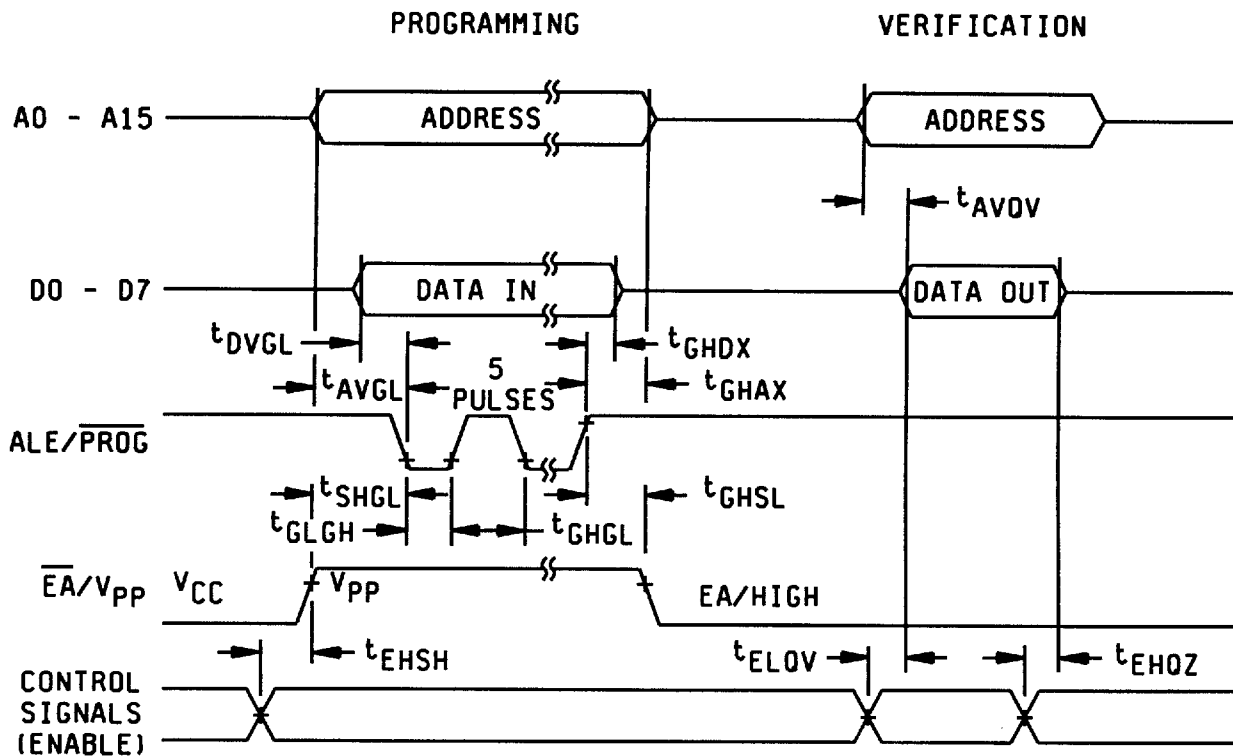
PROGRAMMING

VERIFICATION

A0 - A15

ADDRESS

ADDRESS

$t_{AVQV}$

D0 - D7

DATA IN

DATA OUT

$t_{DVGL}$

$t_{GHDX}$

$t_{AVGL}$

5 PULSES

$t_{GHAX}$

ALE/$\overline{PROG}$

$t_{SHGL}$

$t_{GHSL}$

$t_{GLGH}$

$t_{GHGL}$

$\overline{EA}/V_{PP}$

$V_{CC}$

$V_{PP}$

EA/HIGH

$t_{EHSH}$

$t_{ELQV}$

$t_{EHQZ}$

CONTROL SIGNALS (ENABLE)